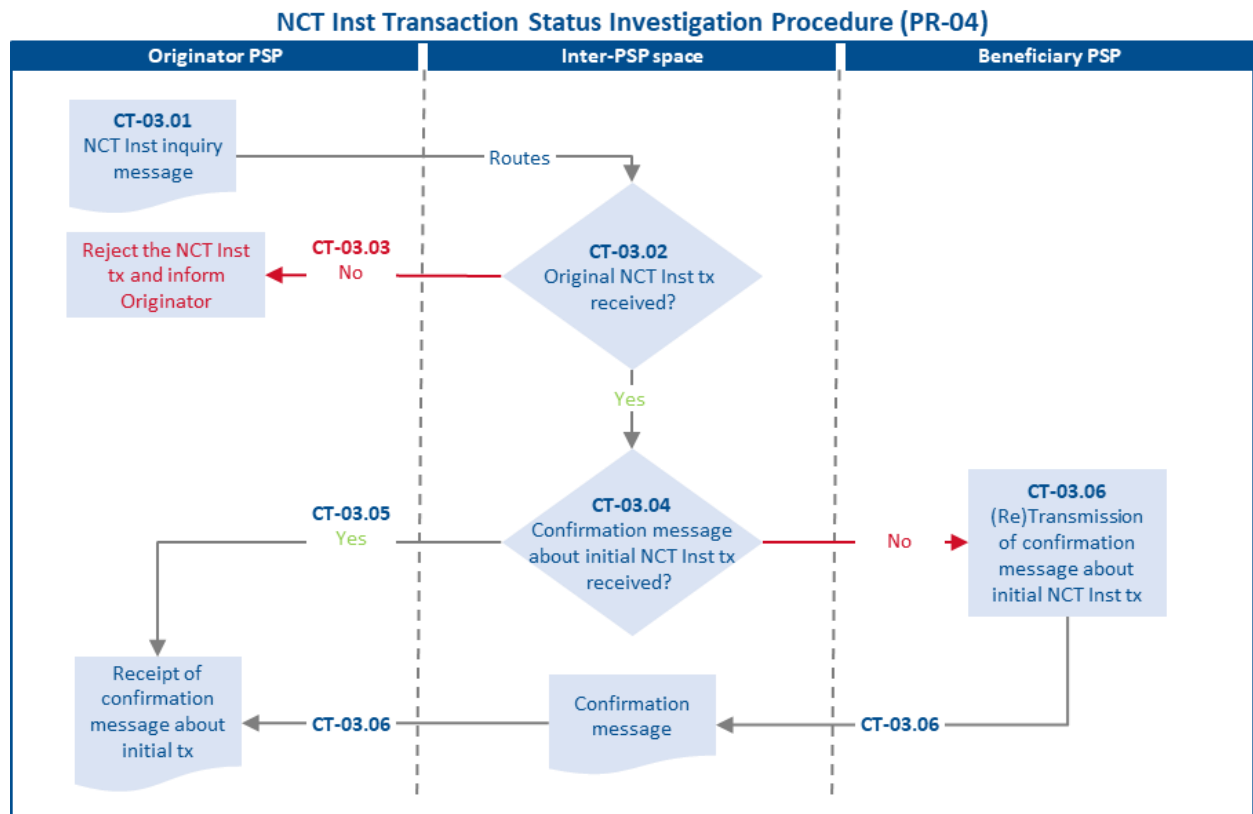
NCT Inst Transaction Status Investigation Procedure (PR-04)

Originator PSP

Inter-PSP space

Beneficiary PSP

CT-03.01
NCT Inst inquiry message

Routes

CT-03.02
Original NCT Inst tx received?

CT-03.03
No

Reject the NCT Inst tx and inform Originator

Yes

CT-03.04
Confirmation message about initial NCT Inst tx received?

CT-03.05
Yes

No

CT-03.06
(Re)Transmission of confirmation message about initial NCT Inst tx

Receipt of confirmation message about initial tx

CT-03.06

Confirmation message

CT-03.06